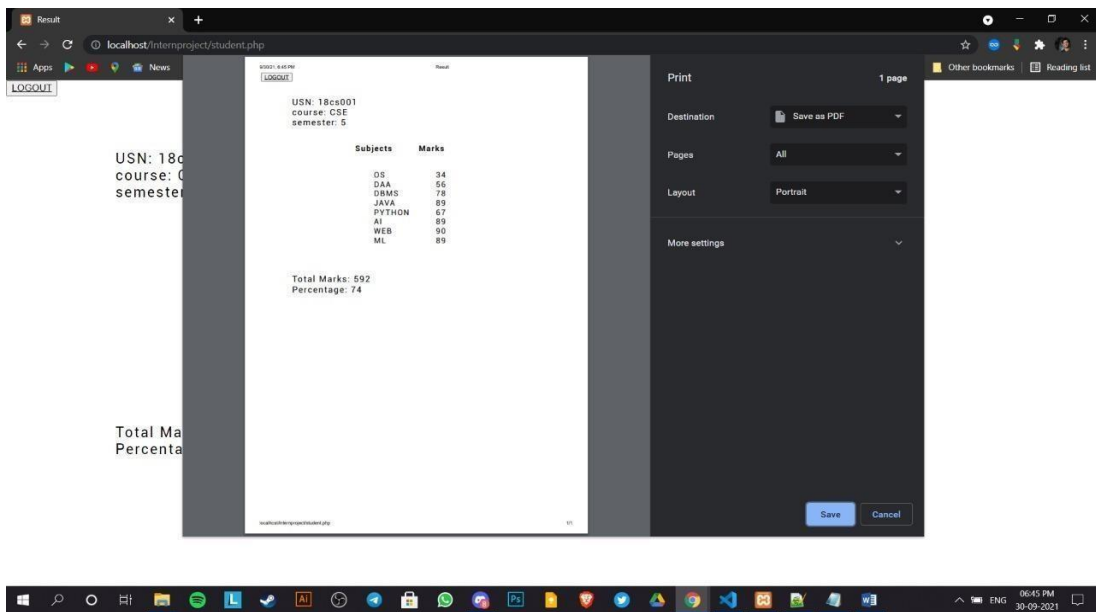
Result

localhost/Internproject/student.php

Apps News

Other bookmarks Reading list

LOGOUT

USN: 18c
course: C
semester

Total Ma
Percenta

9/30/21, 6:45 PM Result

LOGOUT

USN: 18cs001
course: CSE
semester: 5

| Subjects | Marks |
|---|---|
| OS | 34 |
| DAA | 56 |
| DBMS | 78 |
| JAVA | 89 |
| PYTHON | 67 |
| AI | 89 |
| WEB | 90 |
| ML | 89 |

Total Marks: 592
Percentage: 74

localhost/Internproject/student.php 1/1

Print 1 page

Destination Save as PDF

Pages All

Layout Portrait

More settings

Save Cancel

ENG 06:45 PM 30-09-2021